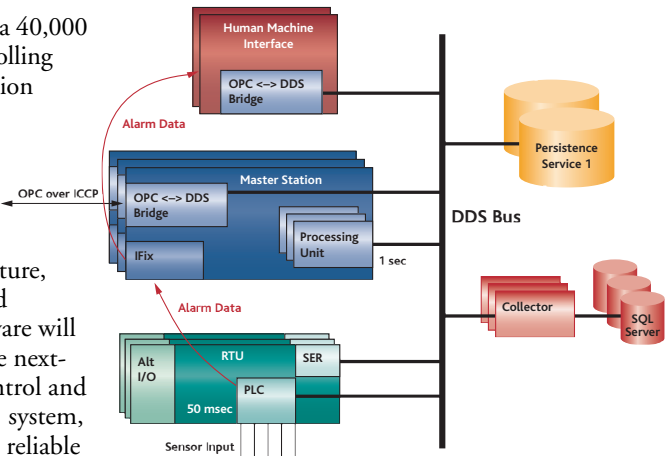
a 40,000
olling
ion

ture,
d
are will
e next-
ntrol and
system,
reliable

Human Machine Interface

OPC <-> DDS Bridge

Alarm Data

Persistence Service 1

OPC over ICCP

Master Station

OPC <-> DDS Bridge

DDS Bus

Processing Unit

IFix

1 sec

Alarm Data

Collector

SQL Server

Alt I/O

RTU

SER

PLC

50 msec

Sensor Input